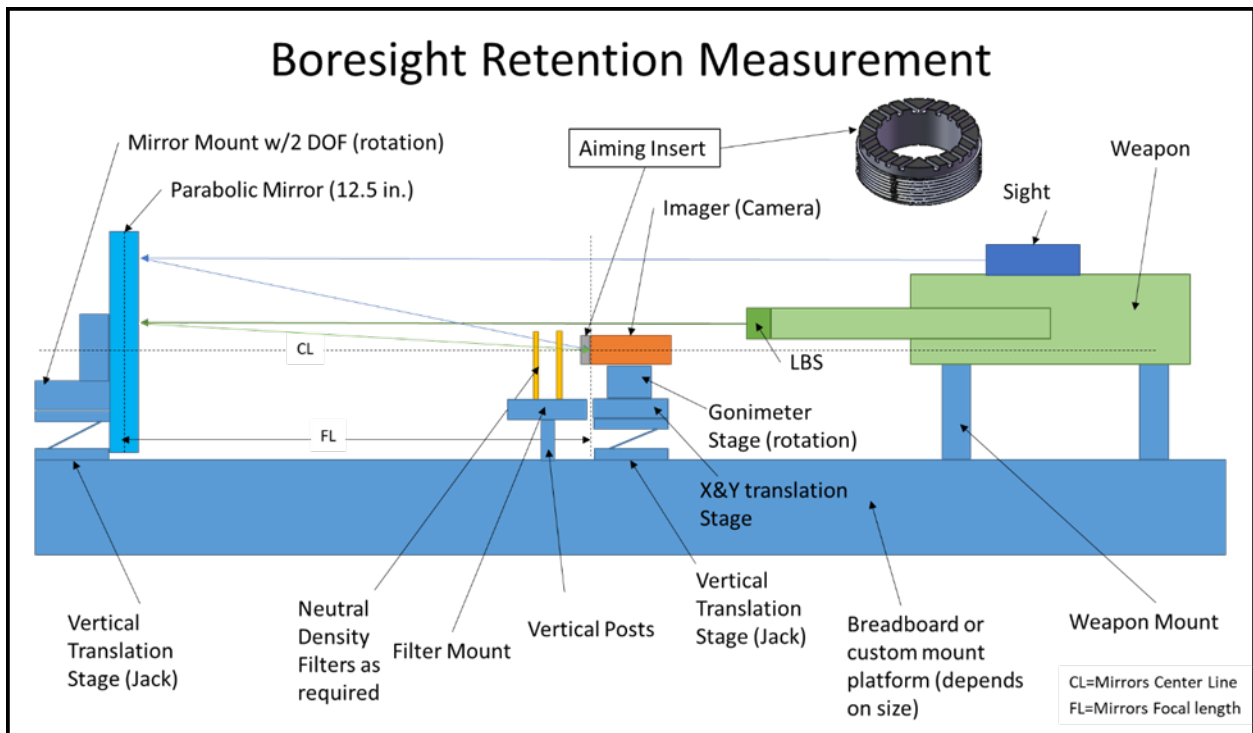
Boresight Retention Measurement

Mirror Mount w/2 DOF (rotation)

Parabolic Mirror (12.5 in.)

Aiming Insert

Imager (Camera)

Weapon

Sight

CL

LBS

FL

Gonimeter Stage (rotation)

X&Y translation Stage

Vertical Translation Stage (Jack)

Neutral Density Filters as required

Filter Mount

Vertical Posts

Vertical Translation Stage (Jack)

Breadboard or custom mount platform (depends on size)

Weapon Mount

CL=Mirrors Center Line
FL=Mirrors Focal length